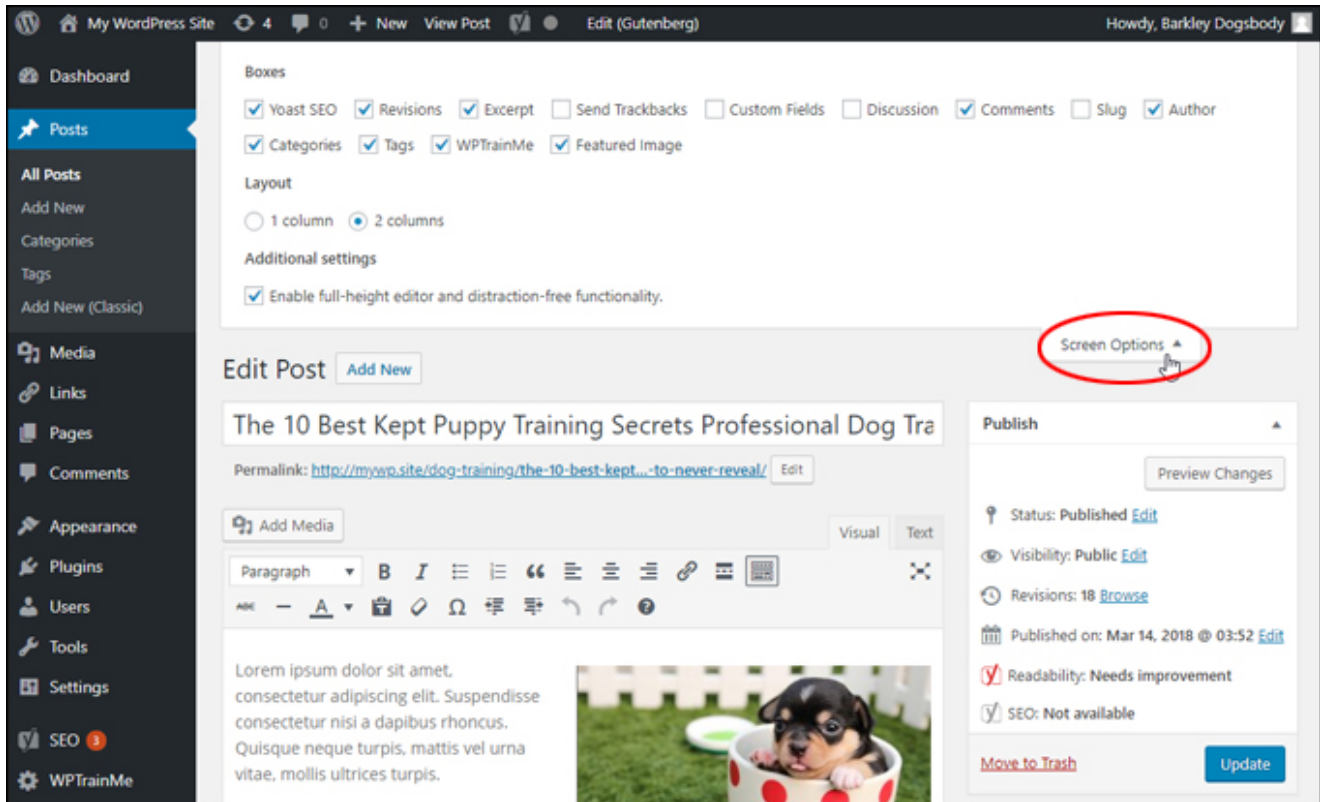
My WordPress Site 4 0 New View Post Edit (Gutenberg) Howdy, Barkley Dogsbody

Dashboard
Posts
All Posts
Add New
Categories
Tags
Add New (Classic)
Media
Links
Pages
Comments
Appearance
Plugins
Users
Tools
Settings
SEO 3
WPTrainMe

Boxes
Yoast SEO Revisions Excerpt Send Trackbacks Custom Fields Discussion Comments Slug Author
Categories Tags WPTrainMe Featured Image

Layout
1 column 2 columns

Additional settings
Enable full-height editor and distraction-free functionality.

Screen Options ▲

Edit Post Add New

The 10 Best Kept Puppy Training Secrets Professional Dog Tra

Permalink: http://mywp.site/dog-training/the-10-best-kept...-to-never-reveal/ Edit

Add Media Visual Text

Paragraph B I

Lorem ipsum dolor sit amet, consectetur adipiscing elit. Suspendisse consectetur nisi a dapibus rhoncus. Quisque neque turpis, mattis vel urna vitae, mollis ultrices turpis.

Publish ▲
Preview Changes
Status: Published Edit
Visibility: Public Edit
Revisions: 18 Browse
Published on: Mar 14, 2018 @ 03:52 Edit
Readability: Needs improvement
SEO: Not available
Move to Trash Update